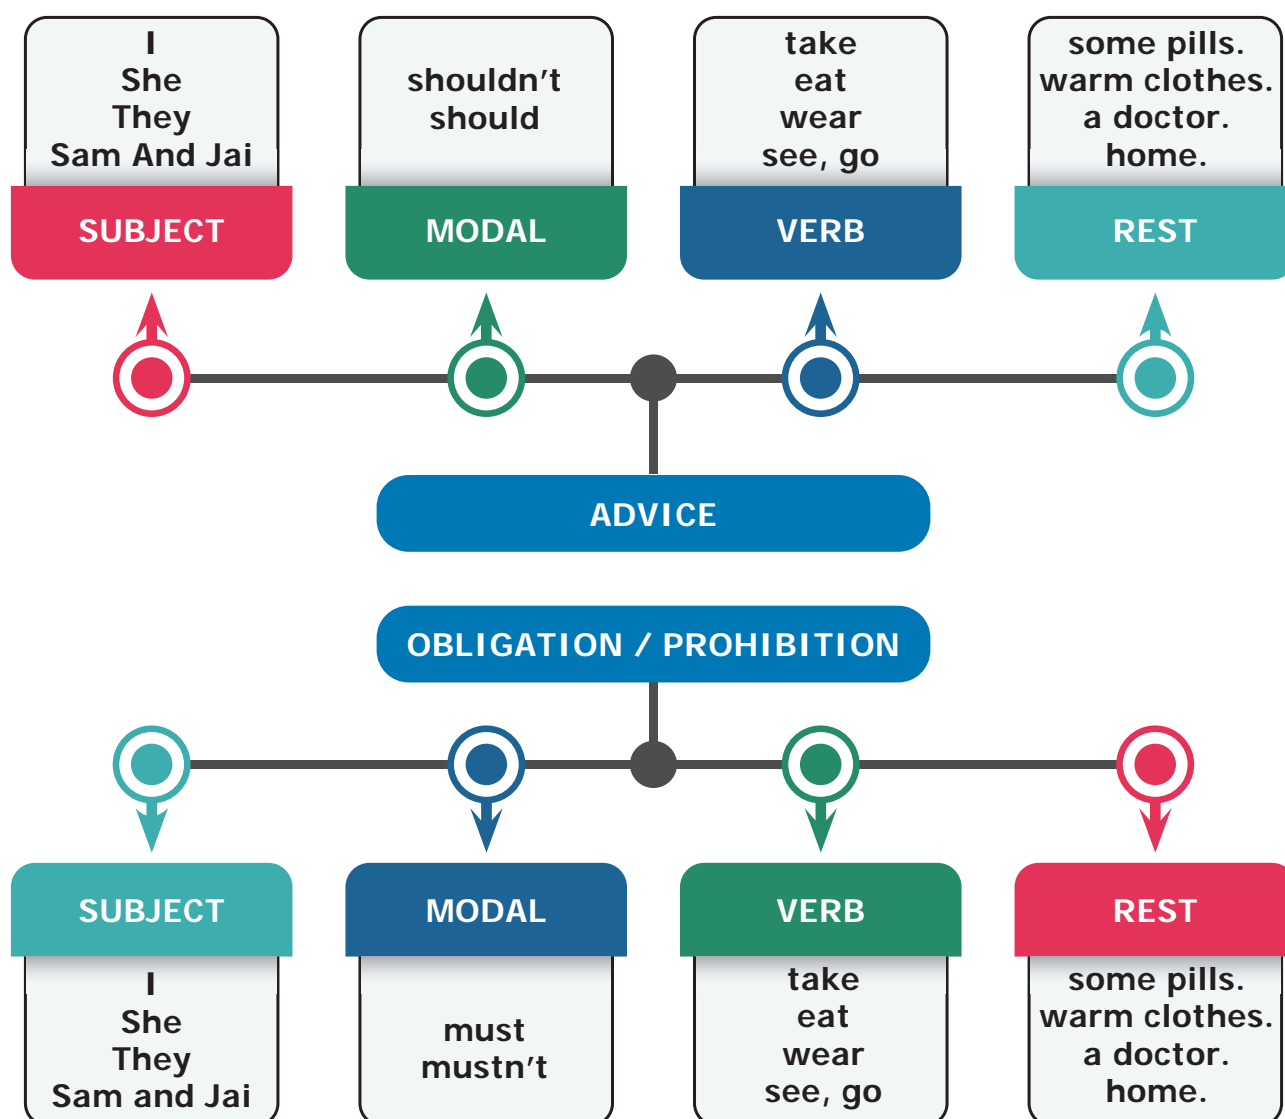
I
She
They
Sam And Jai

SUBJECT

shouldn’t
should

MODAL

take
eat
wear
see, go

VERB

some pills.
warm clothes.
a doctor.
home.

REST

ADVICE

OBLIGATION / PROHIBITION

SUBJECT

I
She
They
Sam and Jai

MODAL

must
mustn’t

VERB

take
eat
wear
see, go

REST

some pills.
warm clothes.
a doctor.
home.